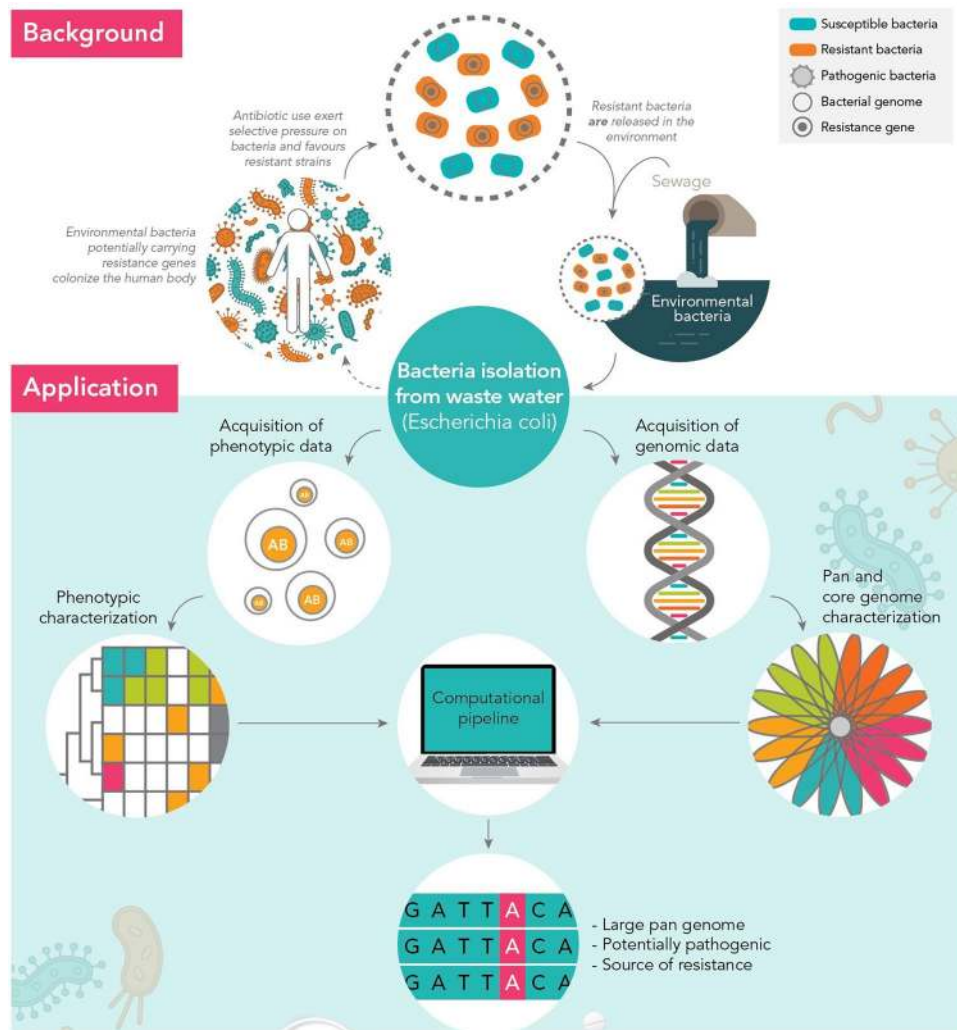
Background

Susceptible bacteria
Resistant bacteria
Pathogenic bacteria
Bacterial genome
Resistance gene

Antibiotic use exert selective pressure on bacteria and favours resistant strains

Resistant bacteria are released in the environment

Sewage

Environmental bacteria potentially carrying resistance genes colonize the human body

Environmental bacteria

Application

Bacteria isolation from waste water (Escherichia coli)

Acquisition of phenotypic data

Acquisition of genomic data

AB AB AB AB AB

Phenotypic characterization

Pan and core genome characterization

Computational pipeline

G A T T A C A
G A T T A C A
G A T T A C A

- Large pan genome
- Potentially pathogenic
- Source of resistance